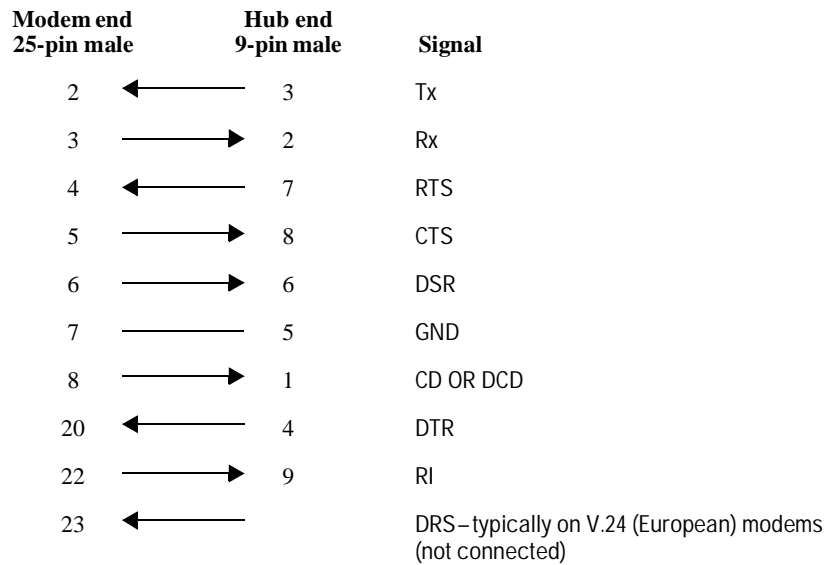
| Modem end 25-pin male | | Hub end 9-pin male | Signal |
|---|---|---|---|
| 2 | ← | 3 | Tx |
| 3 | → | 2 | Rx |
| 4 | ← | 7 | RTS |
| 5 | → | 8 | CTS |
| 6 | → | 6 | DSR |
| 7 | — | 5 | GND |
| 8 | → | 1 | CD OR DCD |
| 20 | ← | 4 | DTR |
| 22 | → | 9 | RI |
| 23 | ← | | DRS – typically on V.24 (European) modems (not connected) |